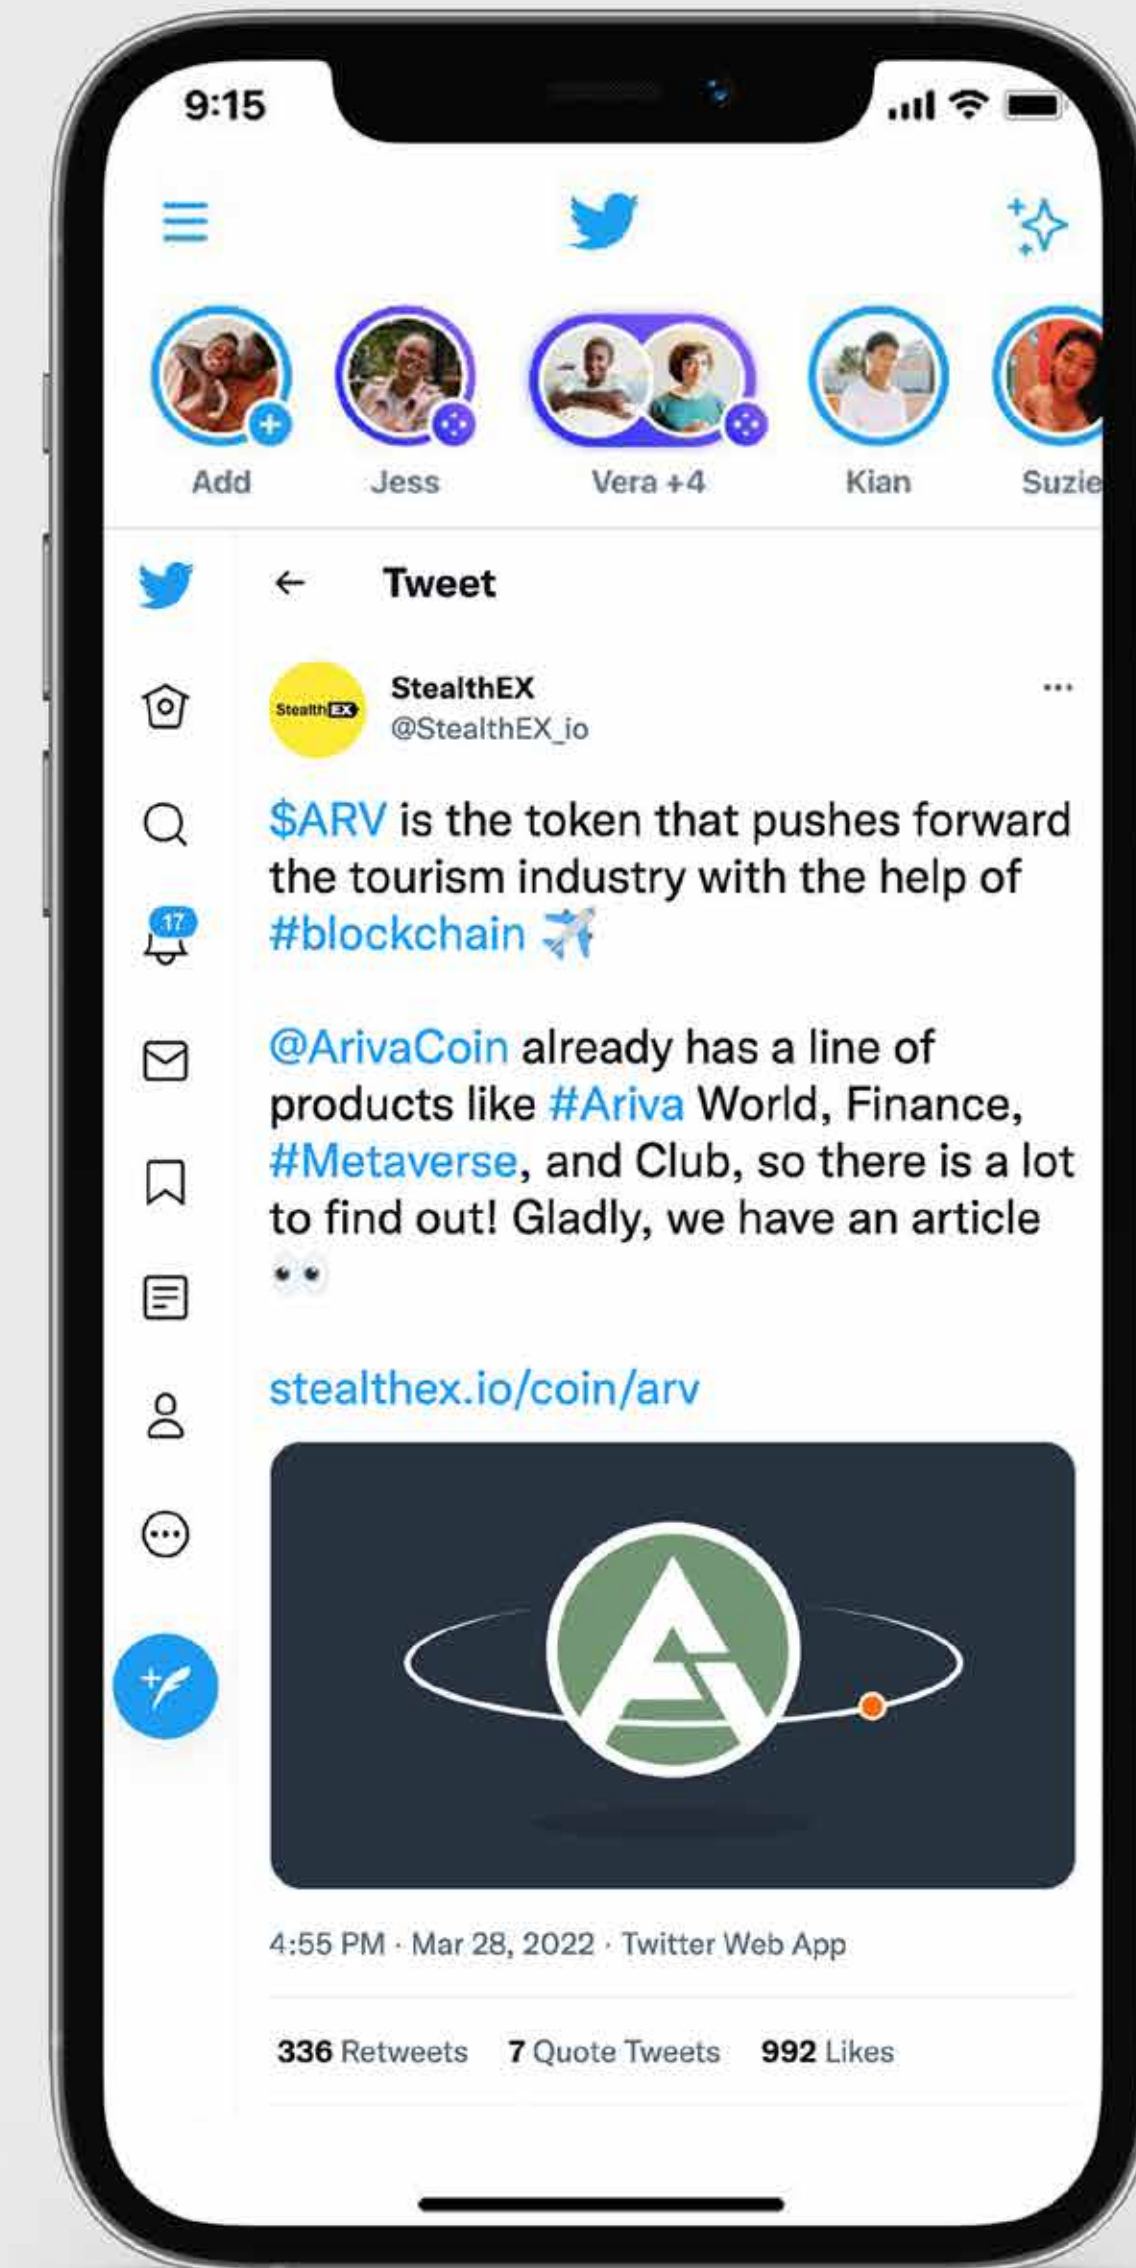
9:15

Add Jess Vera +4 Kian Suzie

17

Tweet

StealthEX

StealthEX
@StealthEX_io

$ARV is the token that pushes forward the tourism industry with the help of #blockchain ✈️

@ArivaCoin already has a line of products like #Ariva World, Finance, #Metaverse, and Club, so there is a lot to find out! Gladly, we have an article 👀

stealthex.io/coin/arv

4:55 PM · Mar 28, 2022 · Twitter Web App

336 Retweets 7 Quote Tweets 992 Likes